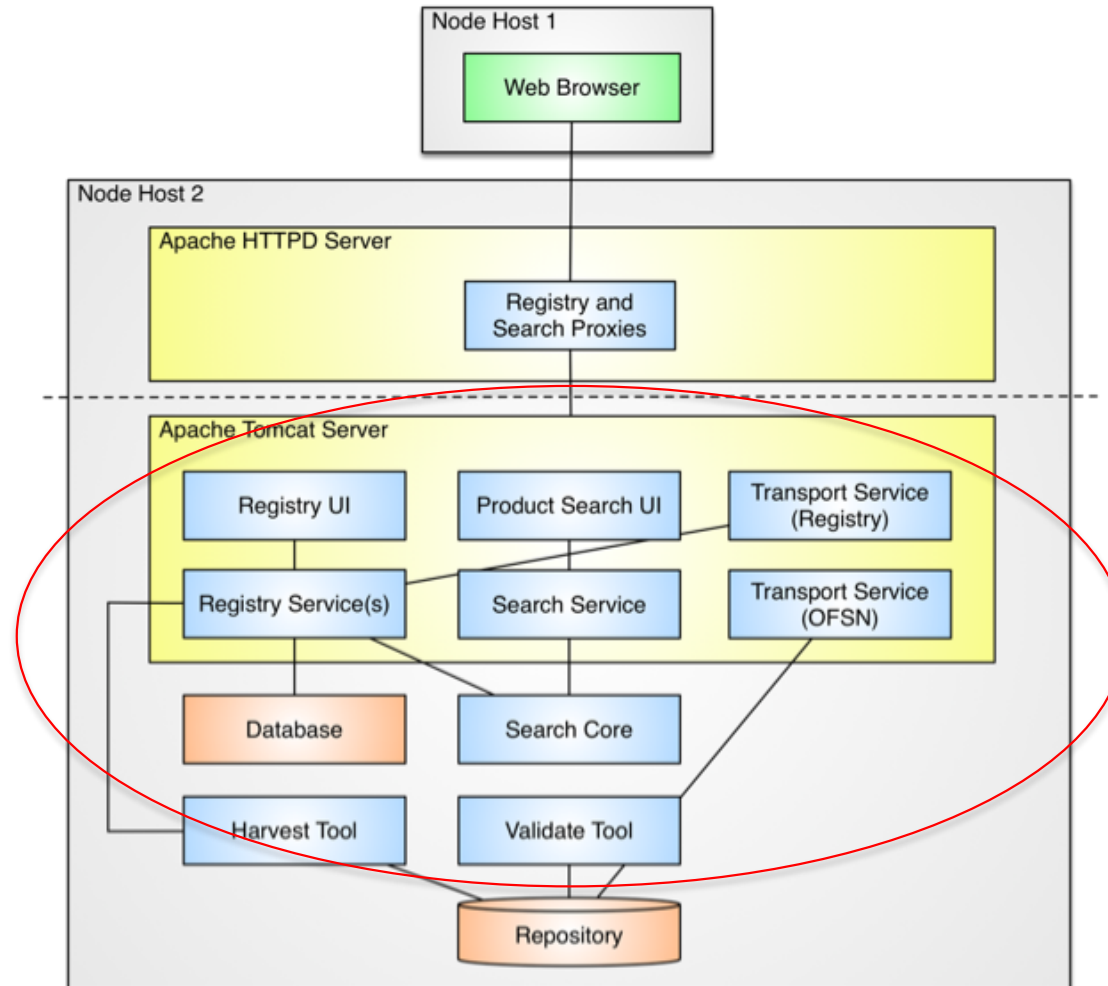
Node Host 1

Web Browser

Node Host 2

Apache HTTPD Server

Registry and Search Proxies

Apache Tomcat Server

Registry UI

Product Search UI

Transport Service (Registry)

Registry Service(s)

Search Service

Transport Service (OFSN)

Database

Search Core

Harvest Tool

Validate Tool

Repository